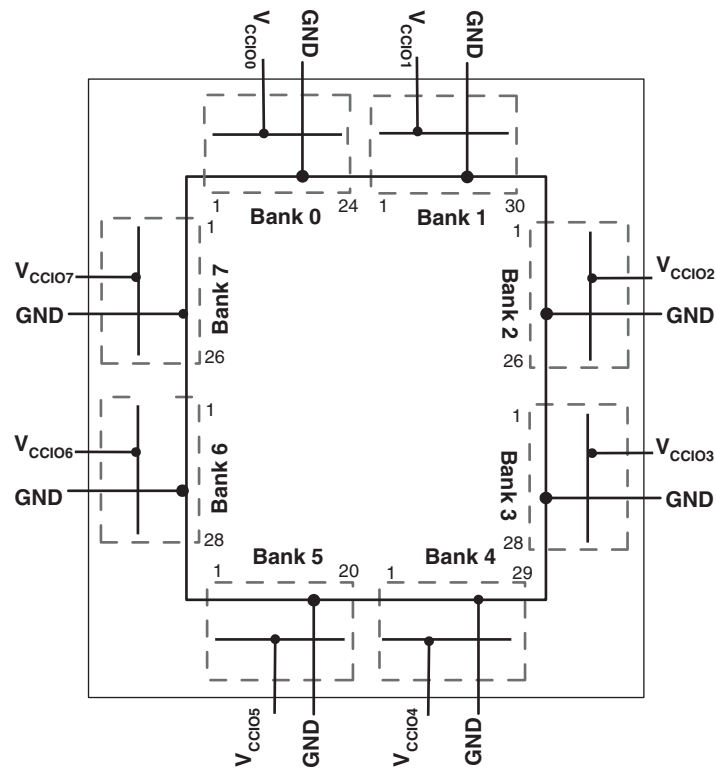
$V_{CCIO0}$ GND $V_{CCIO1}$ GND

1 Bank 0 24 1 Bank 1 30

$V_{CCIO7}$
GND
1
Bank 7
26

1
Bank 2
26
$V_{CCIO2}$
GND

$V_{CCIO6}$
GND
1
Bank 6
28

1
Bank 3
28
$V_{CCIO3}$
GND

Bank 5 Bank 4
1 20 1 29

$V_{CCIO5}$ GND $V_{CCIO4}$ GND